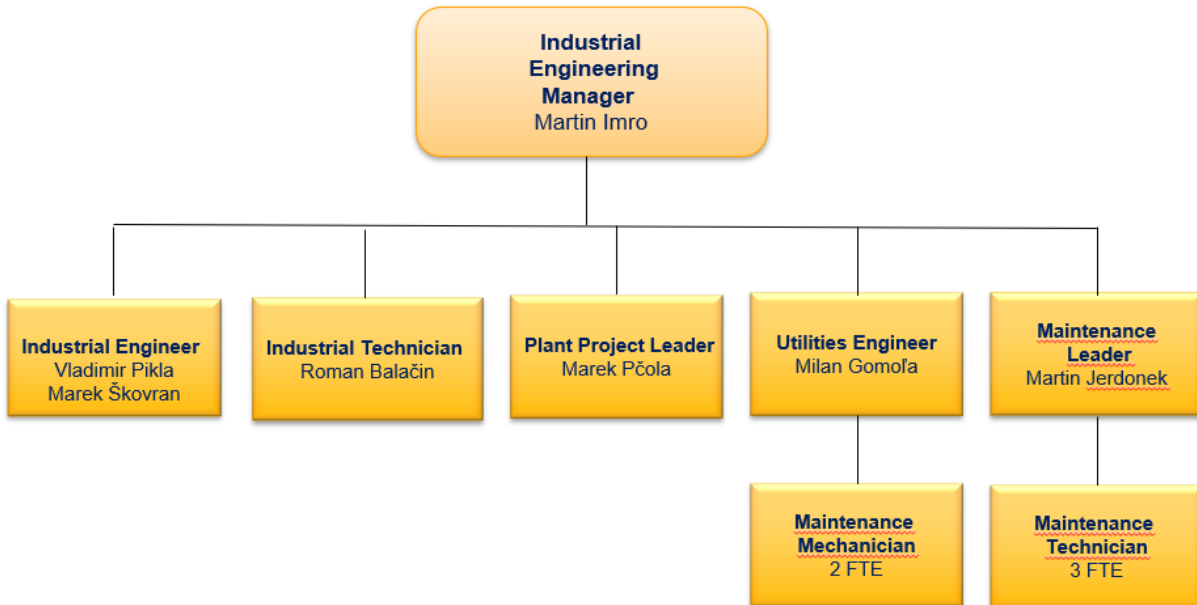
Industrial Engineering Manager
Martin Imro

Industrial Engineer
Vladimir Pikla
Marek Škovran

Industrial Technician
Roman Balačin

Plant Project Leader
Marek Pčola

Utilities Engineer
Milan Gomoľa

Maintenance Leader
Martin Jerdonek

Maintenance Mechanician
2 FTE

Maintenance Technician
3 FTE